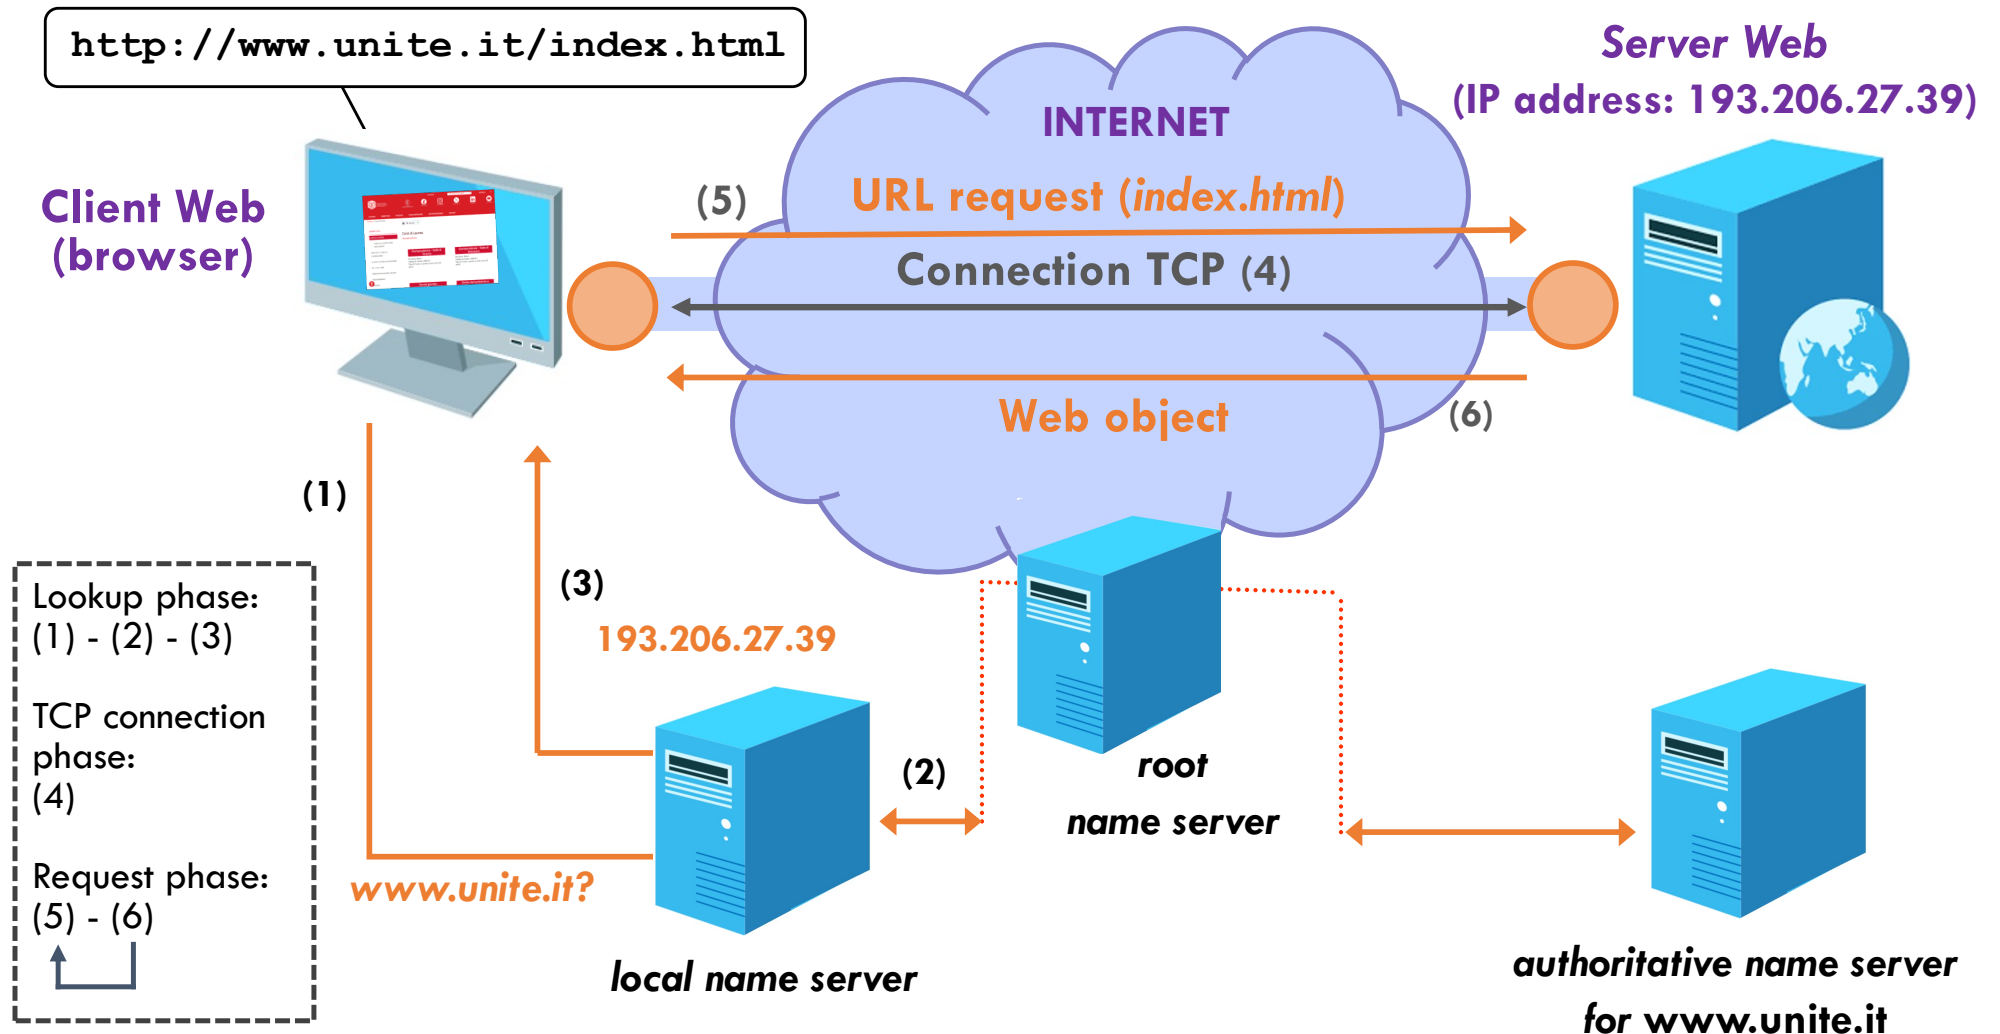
http://www.unite.it/index.html

Client Web
(browser)

INTERNET

(5)

URL request (index.html)

Connection TCP (4)

Web object

(6)

Server Web
(IP address: 193.206.27.39)

(1)

(3)

193.206.27.39

Lookup phase:
(1) - (2) - (3)

TCP connection phase:
(4)

Request phase:
(5) - (6)

(2)

root
name server

www.unite.it?

local name server

authoritative name server
for www.unite.it